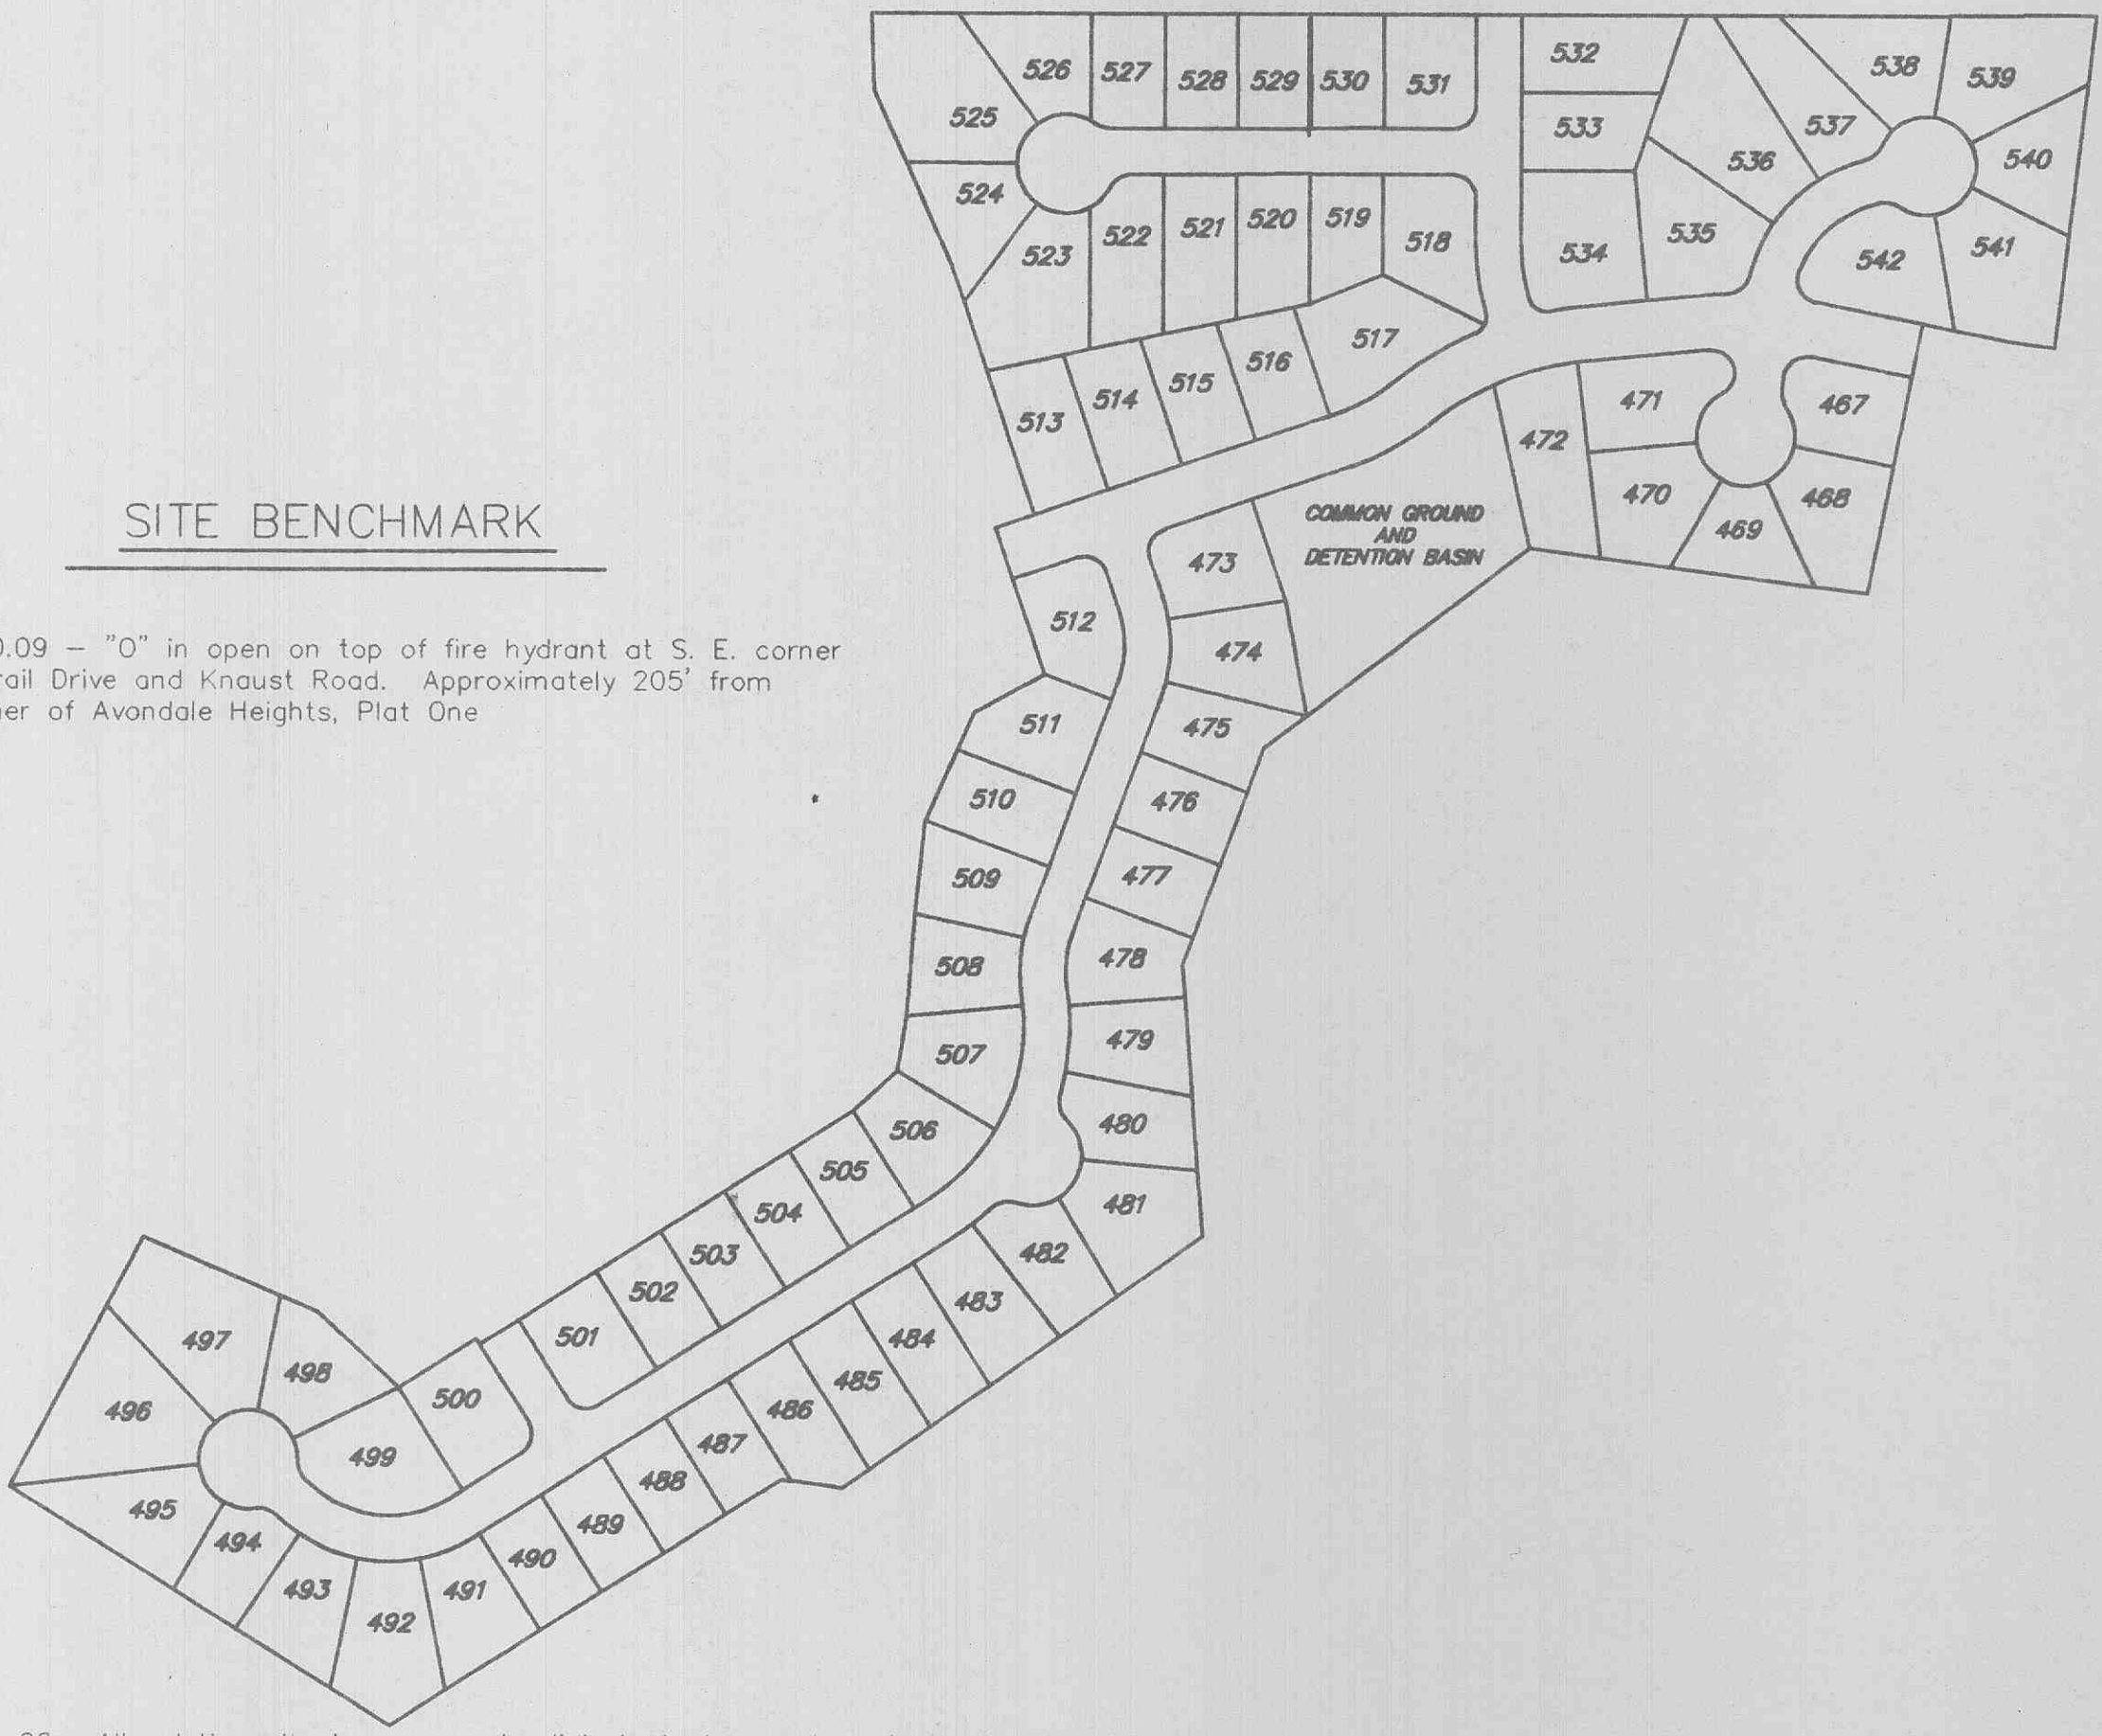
526 527 528 529 530 531 532
525 533
524 538 539
537 540
536
523 522 521 520 519 518 534 535 542 541
517
516
515
514
513
471 467
472
470 468
469

SITE BENCHMARK

COMMON GROUND AND DETENTION BASIN

473
512
474
.09 – "O" in open on top of fire hydrant at S. E. corner rail Drive and Knaust Road. Approximately 205' from er of Avondale Heights, Plat One

511 475
510 476
509 477
508 478
507 479
506 480
505 481
504
503 482
502 483
501 484
497 485
498 500 486
496 487
499 488
495 489
494 490
493 491
492